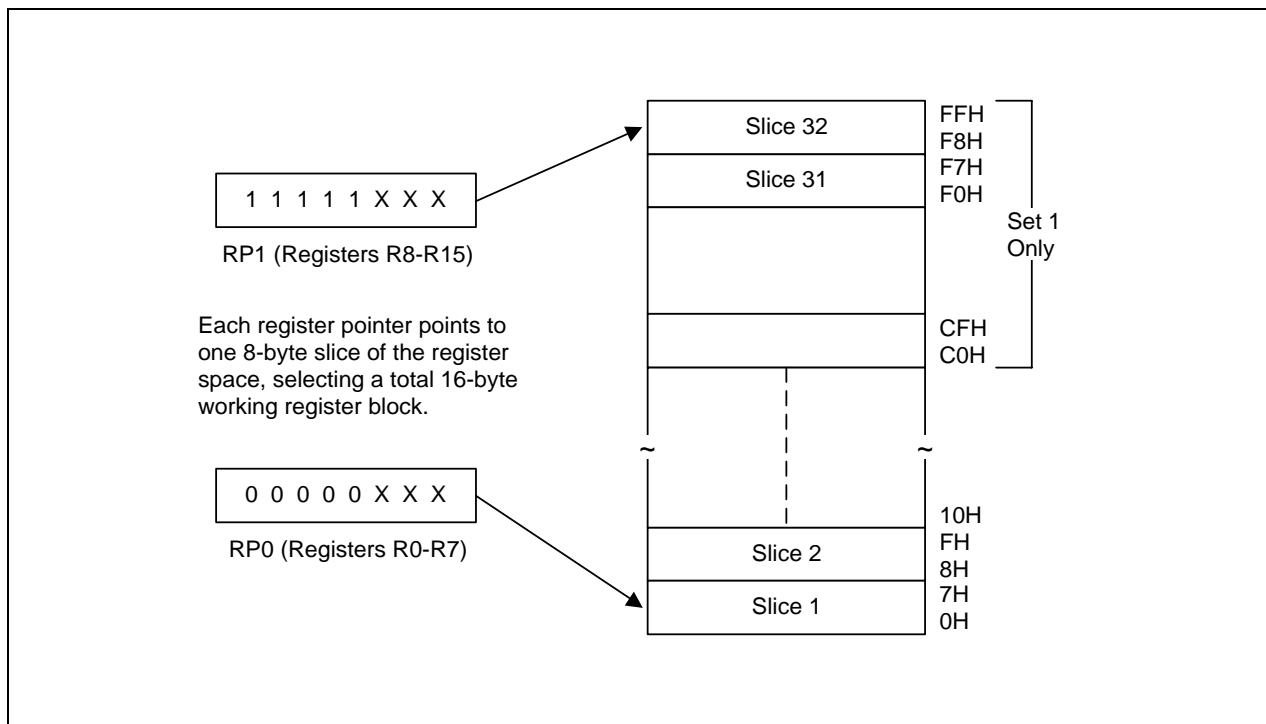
1 1 1 1 1 X X X

RP1 (Registers R8-R15)

Each register pointer points to one 8-byte slice of the register space, selecting a total 16-byte working register block.

0 0 0 0 0 X X X

RP0 (Registers R0-R7)

Slice 32

Slice 31

Slice 2

Slice 1

FFH
F8H
F7H
F0H

Set 1
Only

CFH
C0H

~

~

10H
FH
8H
7H
0H